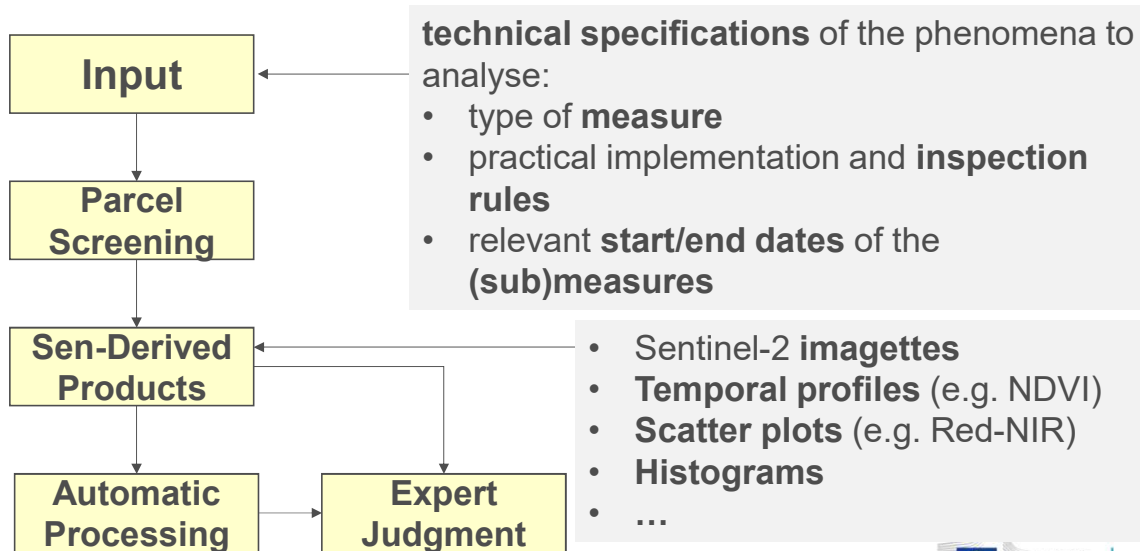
Input

Parcel Screening

Sen-Derived Products

Automatic Processing

Expert Judgment

technical specifications of the phenomena to analyse:
• type of measure
• practical implementation and inspection rules
• relevant start/end dates of the (sub)measures

• Sentinel-2 imagettes
• Temporal profiles (e.g. NDVI)
• Scatter plots (e.g. Red-NIR)
• Histograms
• …